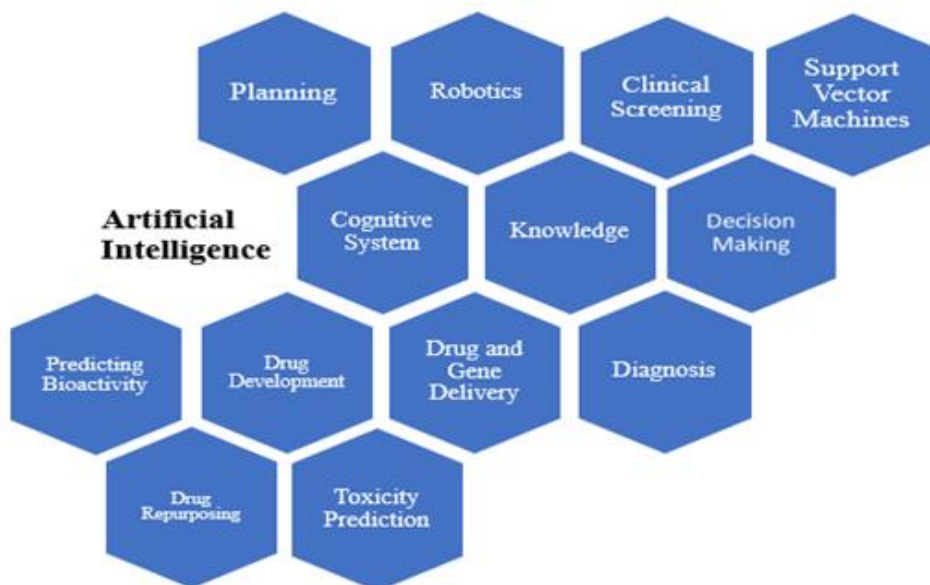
Planning

Robotics

Clinical Screening

Support Vector Machines

Artificial Intelligence

Cognitive System

Knowledge

Decision Making

Predicting Bioactivity

Drug Development

Drug and Gene Delivery

Diagnosis

Drug Repurposing

Toxicity Prediction